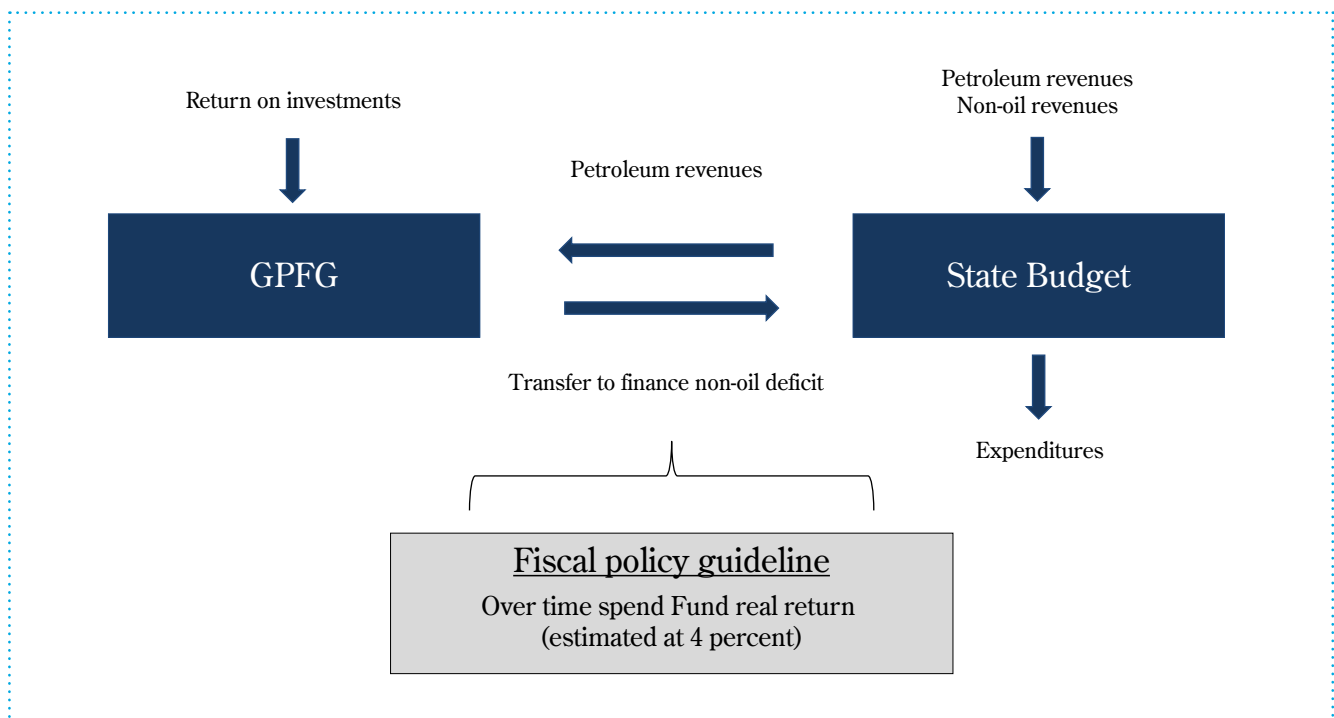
Return on investments

Petroleum revenues
Non-oil revenues

Petroleum revenues

GPFG

State Budget

Transfer to finance non-oil deficit

Expenditures

Fiscal policy guideline

Over time spend Fund real return (estimated at 4 percent)